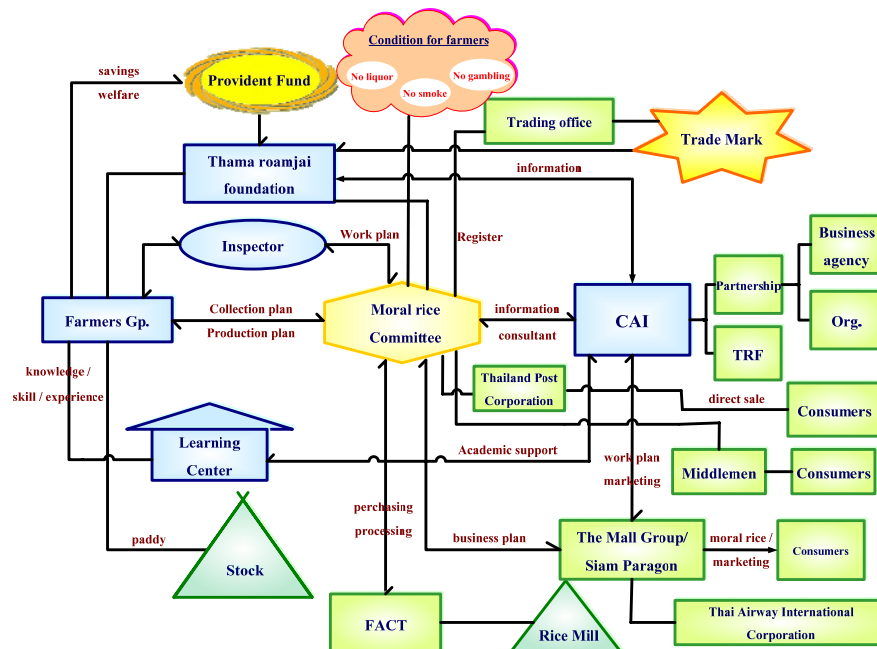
Condition for farmers

No liquor

No smoke

No gambling

savings

welfare

Provident Fund

Trading office

Trade Mark

Thama roamjai foundation

information

Register

Work plan

Inspector

Business agency

Partnership

Org.

Farmers Gp.

Collection plan

Production plan

Moral rice Committee

information

consultant

CAI

TRF

knowledge / skill / experience

Thailand Post Corporation

direct sale

Consumers

Learning Center

Academic support

work plan

marketing

Middlemen

Consumers

perchasing

processing

paddy

business plan

The Mall Group/ Siam Paragon

moral rice / marketing

Consumers

Stock

FACT

Rice Mill

Thai Airway International Corporation